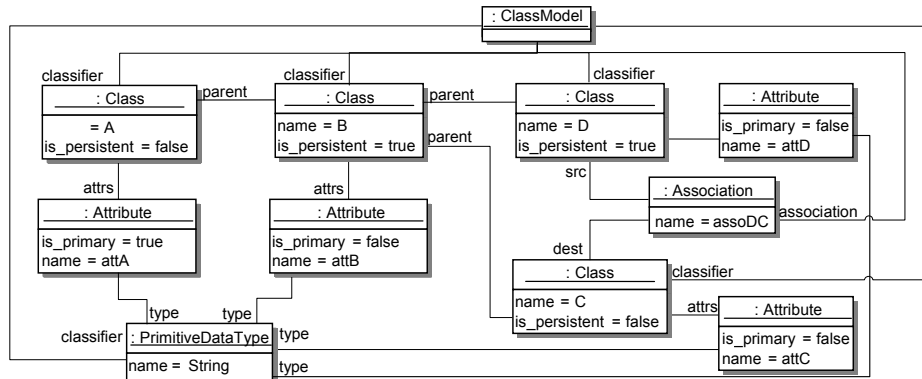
: ClassModel

classifier

classifier

classifier

: Class

= A
is_persistent = false

parent

: Class

name = B
is_persistent = true

parent

parent

: Class

name = D
is_persistent = true

: Attribute

is_primary = false
name = attD

attrs

attrs

src

: Association

name = assoDC

association

: Attribute

is_primary = true
name = attA

: Attribute

is_primary = false
name = attB

dest

: Class

name = C
is_persistent = false

classifier

attrs

: Attribute

is_primary = false
name = attC

type

type

classifier

: PrimitiveDataType

name = String

type

type